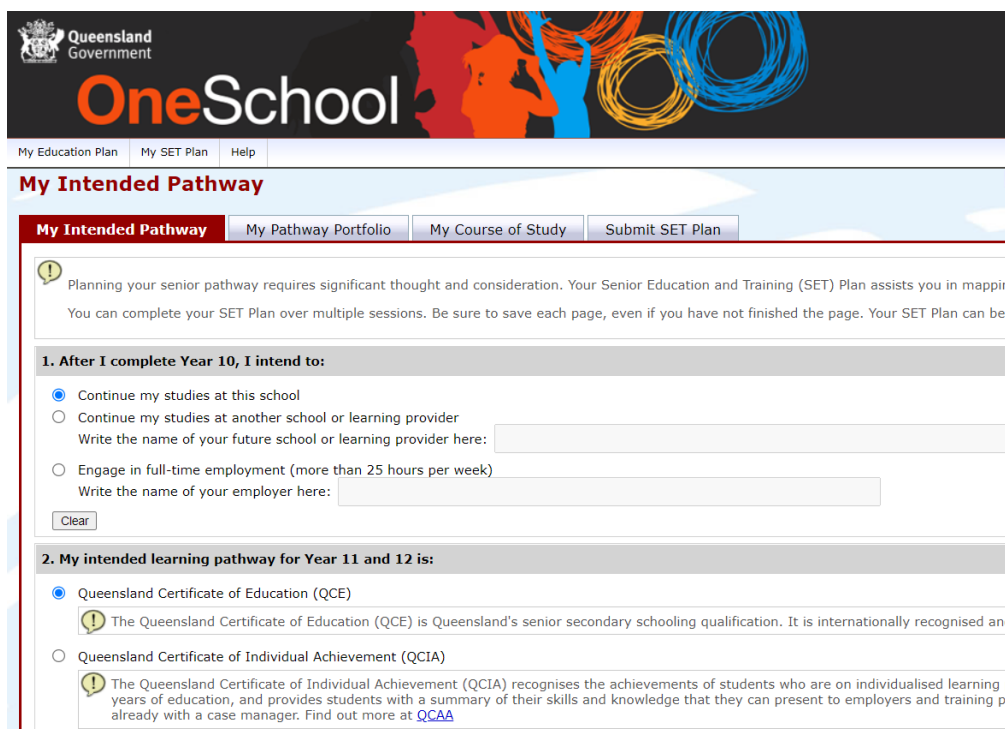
Queensland Government

OneSchool

My Education Plan | My SET Plan | Help

My Intended Pathway

My Intended Pathway | My Pathway Portfolio | My Course of Study | Submit SET Plan

Planning your senior pathway requires significant thought and consideration. Your Senior Education and Training (SET) Plan assists you in mappi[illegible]

You can complete your SET Plan over multiple sessions. Be sure to save each page, even if you have not finished the page. Your SET Plan can be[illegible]

1. After I complete Year 10, I intend to:

Continue my studies at this school

Continue my studies at another school or learning provider

Write the name of your future school or learning provider here:

Engage in full-time employment (more than 25 hours per week)

Write the name of your employer here:

Clear

2. My intended learning pathway for Year 11 and 12 is:

Queensland Certificate of Education (QCE)

The Queensland Certificate of Education (QCE) is Queensland's senior secondary schooling qualification. It is internationally recognised an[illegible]

Queensland Certificate of Individual Achievement (QCIA)

The Queensland Certificate of Individual Achievement (QCIA) recognises the achievements of students who are on individualised learning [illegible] years of education, and provides students with a summary of their skills and knowledge that they can present to employers and training p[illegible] already with a case manager. Find out more at QCAA